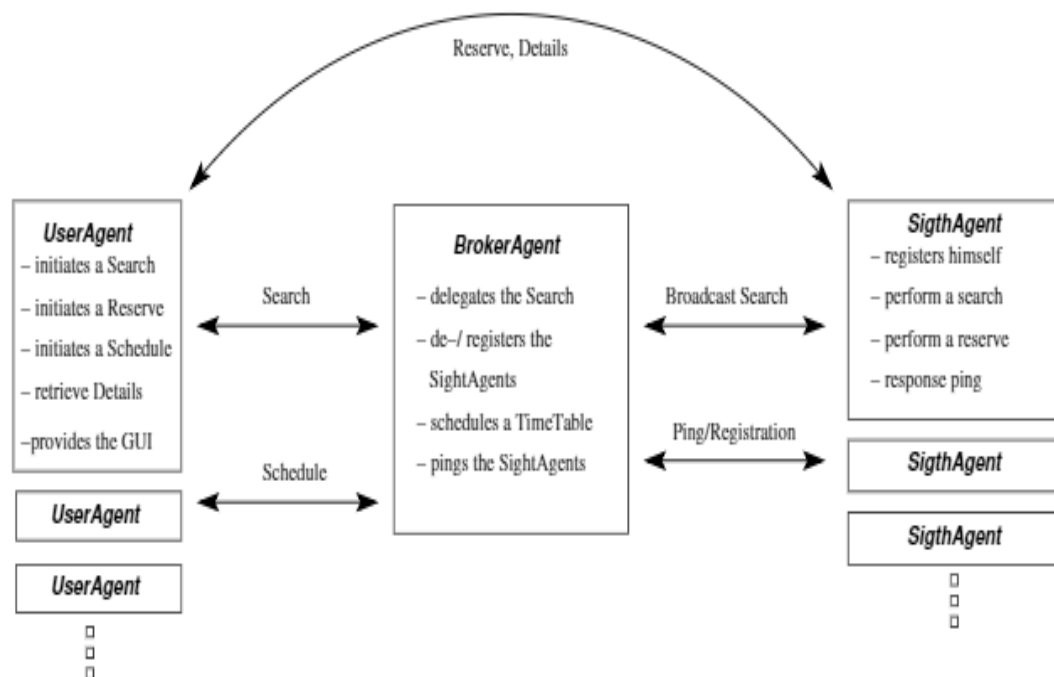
Reserve, Details

UserAgent
– initiates a Search
– initiates a Reserve
– initiates a Schedule
– retrieve Details
–provides the GUI

UserAgent

UserAgent

Search

Schedule

BrokerAgent
– delegates the Search
– de–/ registers the SightAgents
– schedules a TimeTable
– pings the SightAgents

Broadcast Search

Ping/Registration

SigthAgent
– registers himself
– perform a search
– perform a reserve
– response ping

SigthAgent

SigthAgent